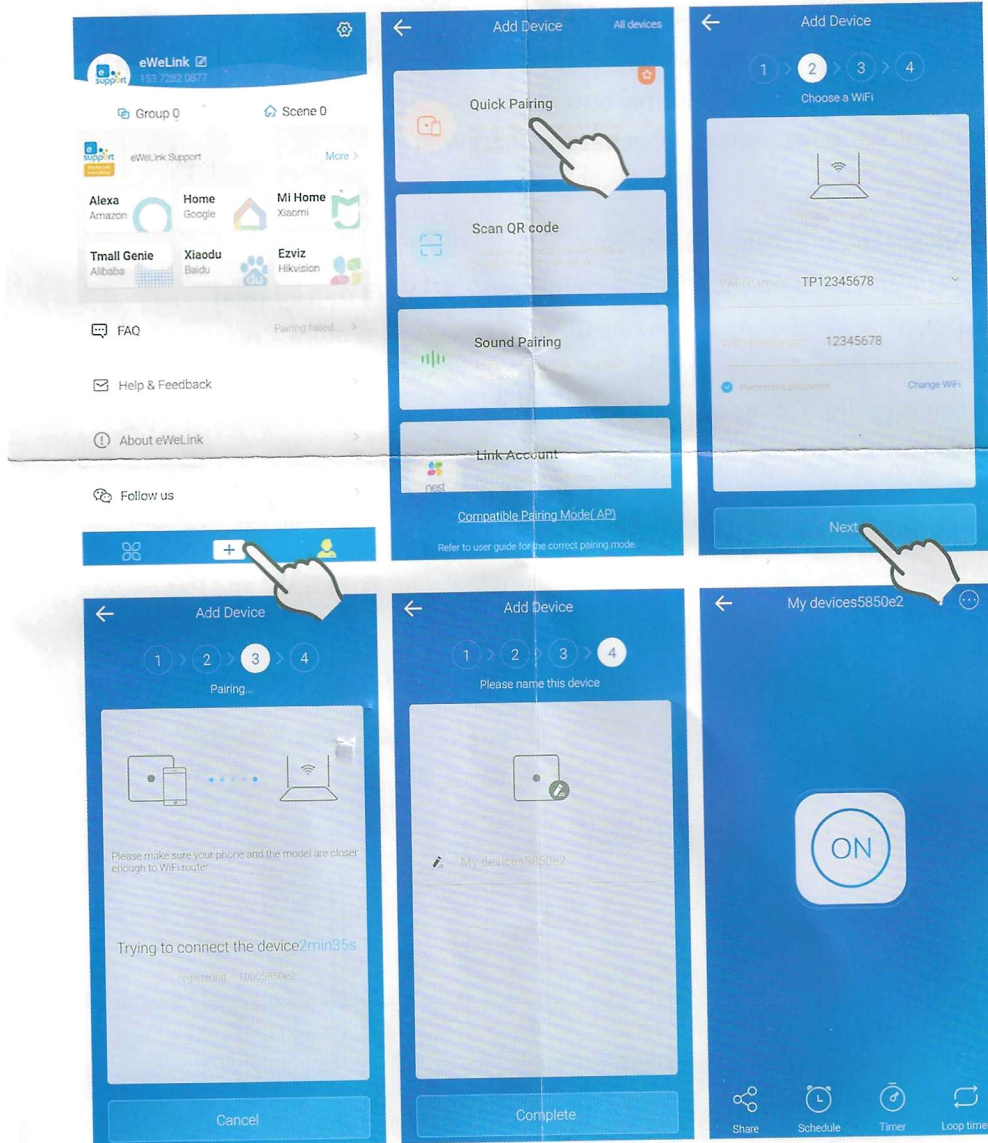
eWeLink
153 7282 0877
support

Group 0
Scene 0

eWeLink Support
More >

Alexa
Amazon

Home
Google

Mi Home
Xiaomi

Tmall Genie
Alibaba

Xiaodu
Baidu

Ezviz
Hikvision

FAQ
Pairing failed... >

Help & Feedback

About eWeLink

Follow us

+

Add Device
All devices

Quick Pairing

Scan QR code

Sound Pairing

Link Account

nest

Compatible Pairing Mode( AP)

Refer to user guide for the correct pairing mode.

Add Device

1 2 3 4

Choose a WiFi

WiFi name: TP12345678

WiFi password: 12345678

Remember password
Change WiFi

Next

Add Device

1 2 3 4

Pairing...

Please make sure your phone and the model are closer enough to WiFi router

Trying to connect the device2min35s

registering : 10005850e2

Cancel

Add Device

1 2 3 4

Please name this device

My devices5850e2

Complete

My devices5850e2

ON

Share
Schedule
Timer
Loop timer